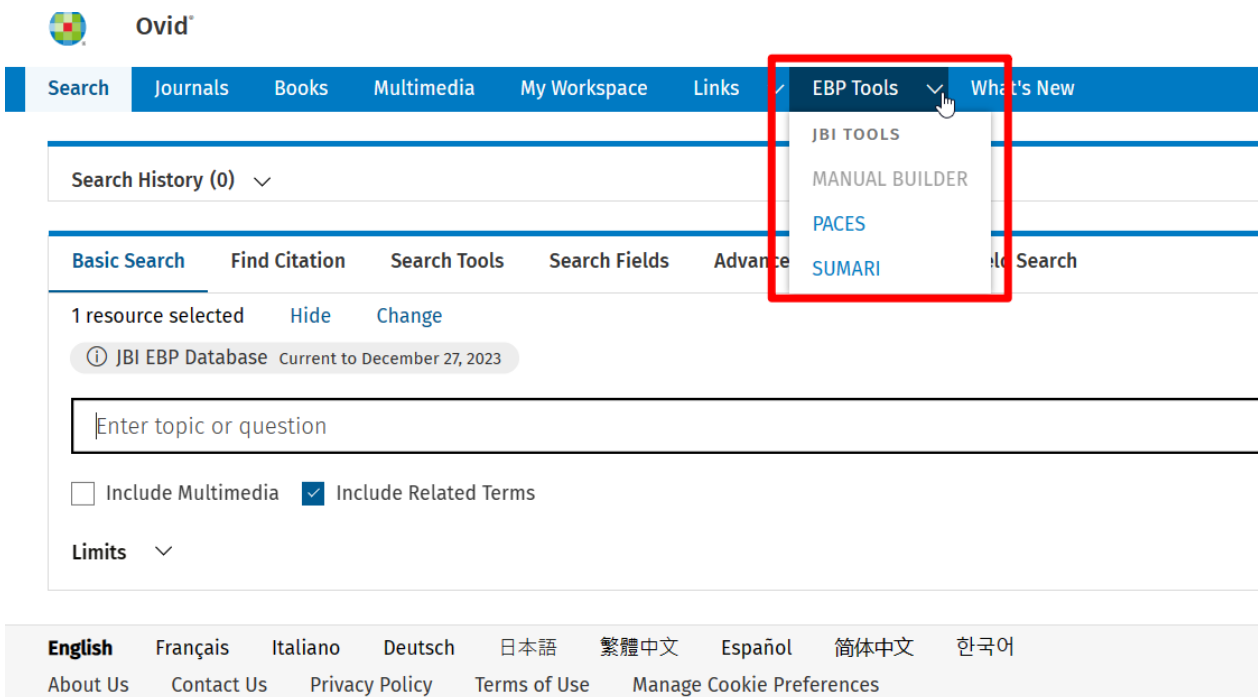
Ovid®

Search Journals Books Multimedia My Workspace Links EBP Tools What's New

JBI TOOLS
MANUAL BUILDER
PACES
SUMARI

Search History (0)

Basic Search Find Citation Search Tools Search Fields Advance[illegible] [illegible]ld Search

1 resource selected Hide Change

JBI EBP Database Current to December 27, 2023

Enter topic or question

Include Multimedia Include Related Terms

Limits

English Français Italiano Deutsch 日本語 繁體中文 Español 简体中文 한국어
About Us Contact Us Privacy Policy Terms of Use Manage Cookie Preferences